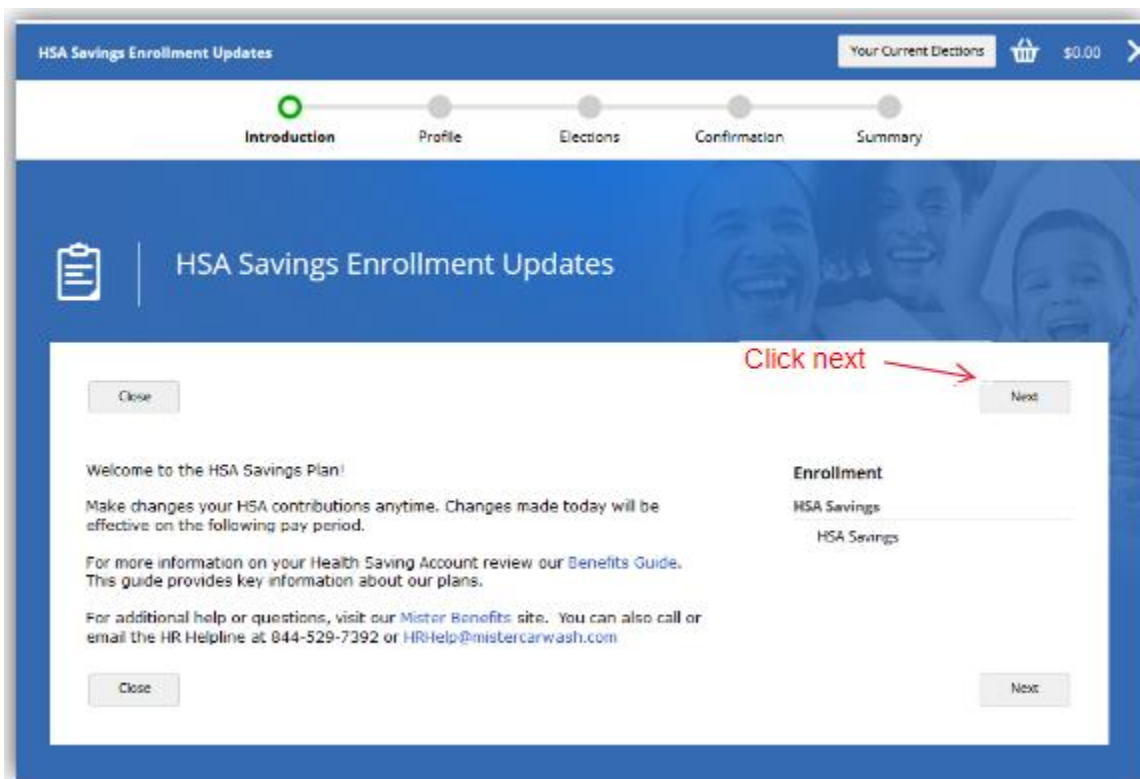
HSA Savings Enrollment Updates

Your Current Elections

$0.00

Introduction

Profile

Elections

Confirmation

Summary

HSA Savings Enrollment Updates

Click next

Close

Next

Welcome to the HSA Savings Plan!

Make changes your HSA contributions anytime. Changes made today will be effective on the following pay period.

For more information on your Health Saving Account review our Benefits Guide. This guide provides key information about our plans.

For additional help or questions, visit our Mister Benefits site. You can also call or email the HR Helpline at 844-529-7392 or HRHelp@mistercarwash.com

Enrollment

HSA Savings

HSA Savings

Close

Next